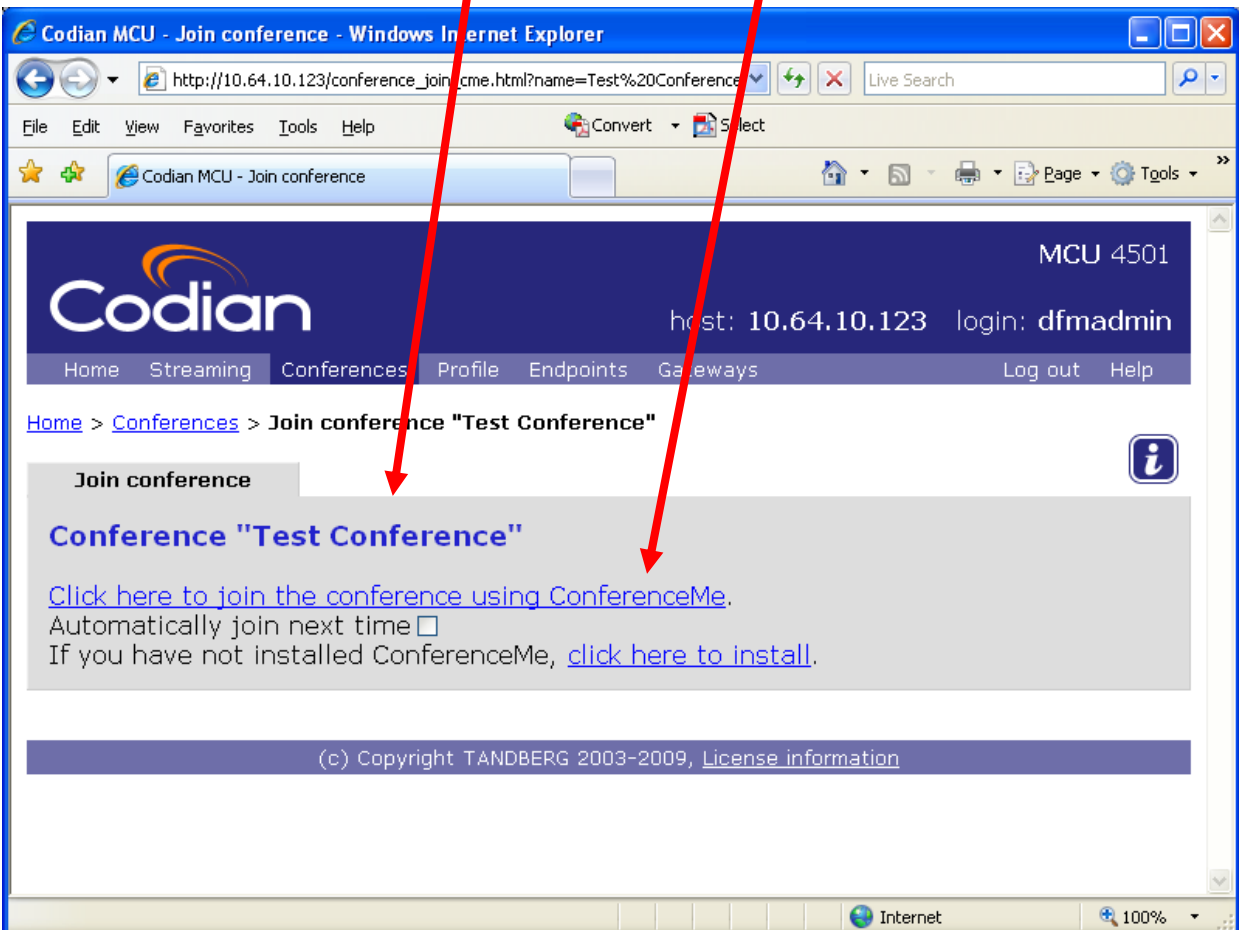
Codian MCU - Join conference - Windows Internet Explorer

http://10.64.10.123/conference_join_cme.html?name=Test%20Conference

Live Search

File Edit View Favorites Tools Help

Convert Select

Codian MCU - Join conference

Page Tools

Codian

MCU 4501

host: 10.64.10.123 login: dfmadmin

Home Streaming Conferences Profile Endpoints Gateways Log out Help

Home > Conferences > Join conference "Test Conference"

Join conference

Conference "Test Conference"

Click here to join the conference using ConferenceMe.
Automatically join next time
If you have not installed ConferenceMe, click here to install.

(c) Copyright TANDBERG 2003-2009, License information

Internet

100%